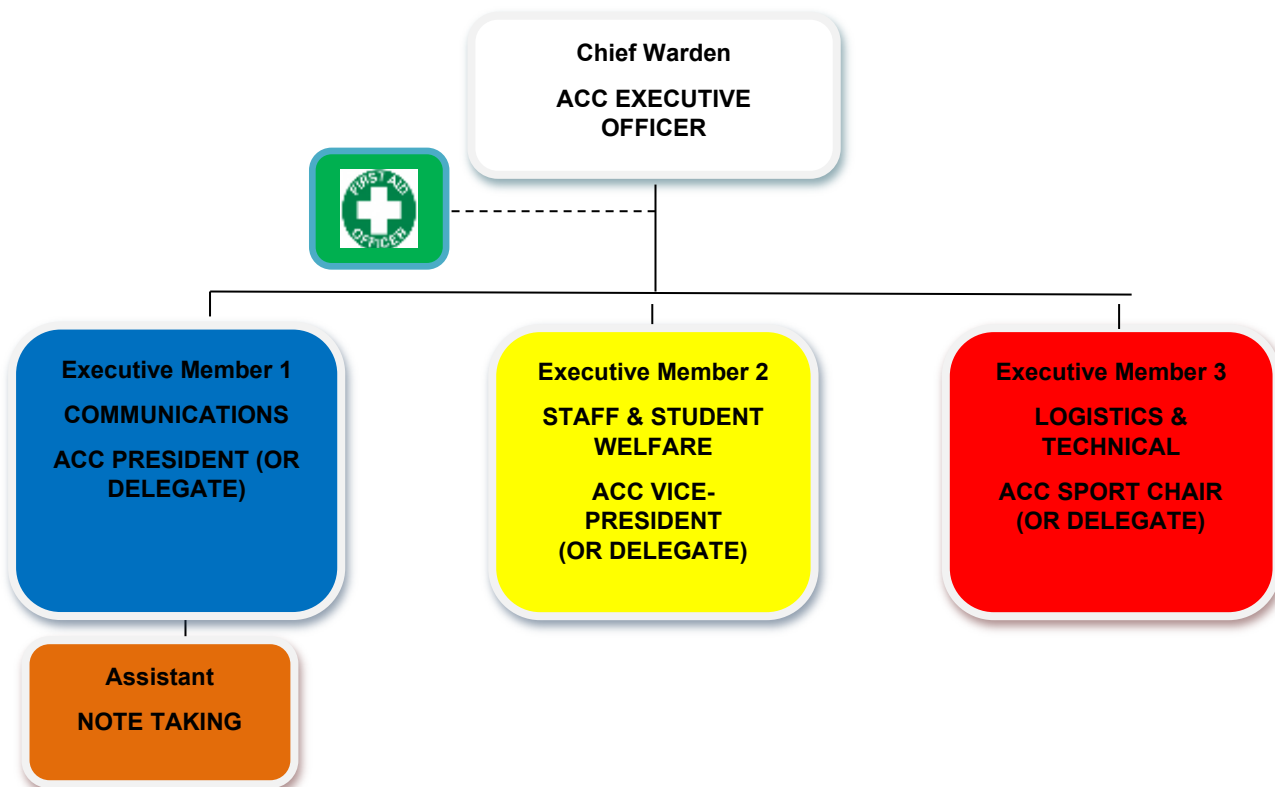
Chief Warden

ACC EXECUTIVE OFFICER

FIRST AID OFFICER

Executive Member 1

COMMUNICATIONS

ACC PRESIDENT (OR DELEGATE)

Executive Member 2

STAFF & STUDENT WELFARE

ACC VICE-PRESIDENT (OR DELEGATE)

Executive Member 3

LOGISTICS & TECHNICAL

ACC SPORT CHAIR (OR DELEGATE)

Assistant

NOTE TAKING